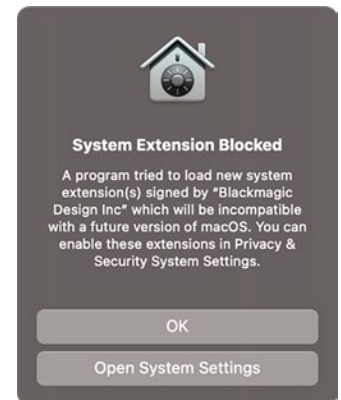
System Extension Blocked

A program tried to load new system extension(s) signed by "Blackmagic Design Inc" which will be incompatible with a future version of macOS. You can enable these extensions in Privacy & Security System Settings.

OK

Open System Settings